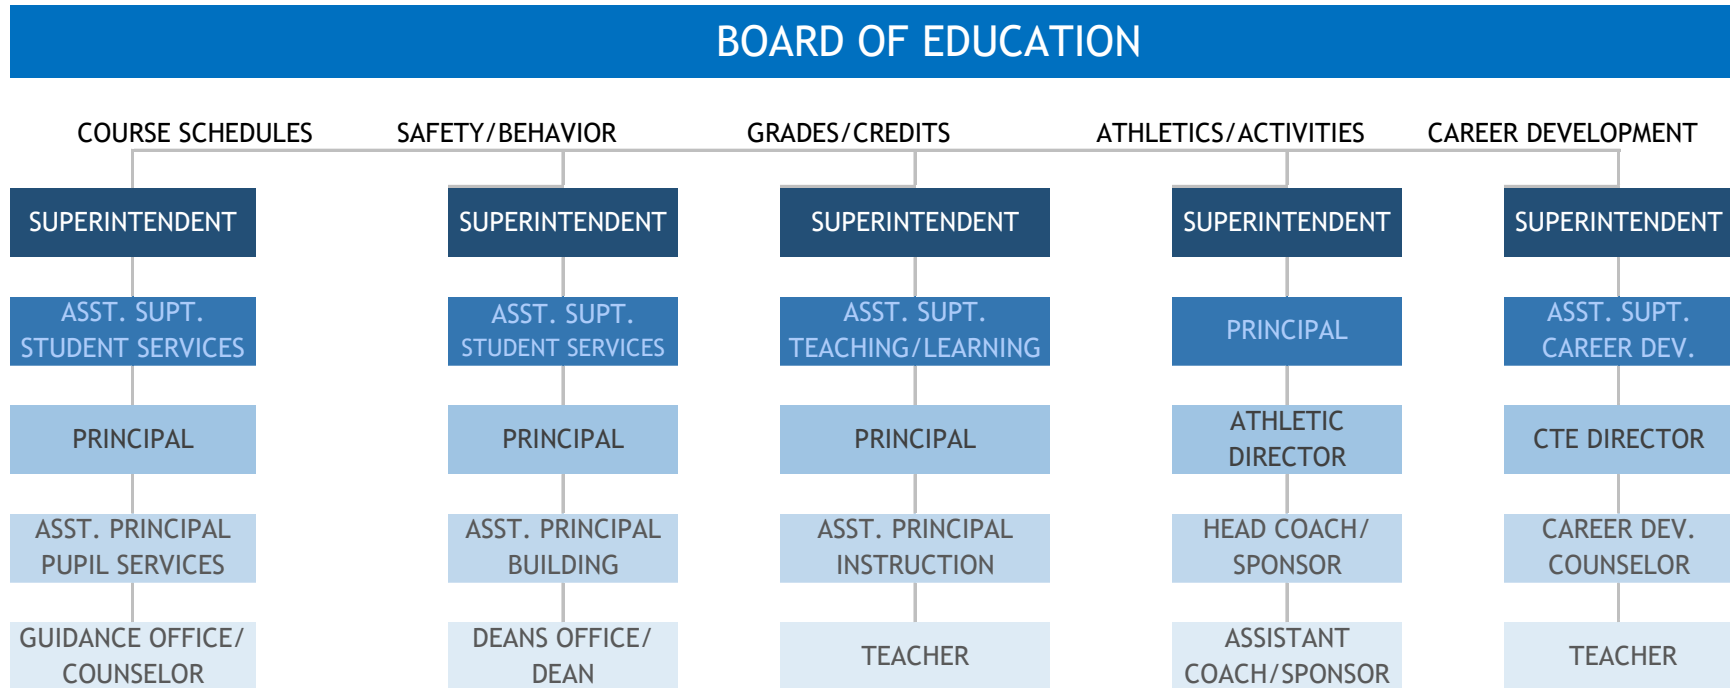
BOARD OF EDUCATION

COURSE SCHEDULES
SUPERINTENDENT
ASST. SUPT. STUDENT SERVICES
PRINCIPAL
ASST. PRINCIPAL PUPIL SERVICES
GUIDANCE OFFICE/ COUNSELOR

SAFETY/BEHAVIOR
SUPERINTENDENT
ASST. SUPT. STUDENT SERVICES
PRINCIPAL
ASST. PRINCIPAL BUILDING
DEANS OFFICE/ DEAN

GRADES/CREDITS
SUPERINTENDENT
ASST. SUPT. TEACHING/LEARNING
PRINCIPAL
ASST. PRINCIPAL INSTRUCTION
TEACHER

ATHLETICS/ACTIVITIES
SUPERINTENDENT
PRINCIPAL
ATHLETIC DIRECTOR
HEAD COACH/ SPONSOR
ASSISTANT COACH/SPONSOR

CAREER DEVELOPMENT
SUPERINTENDENT
ASST. SUPT. CAREER DEV.
CTE DIRECTOR
CAREER DEV. COUNSELOR
TEACHER